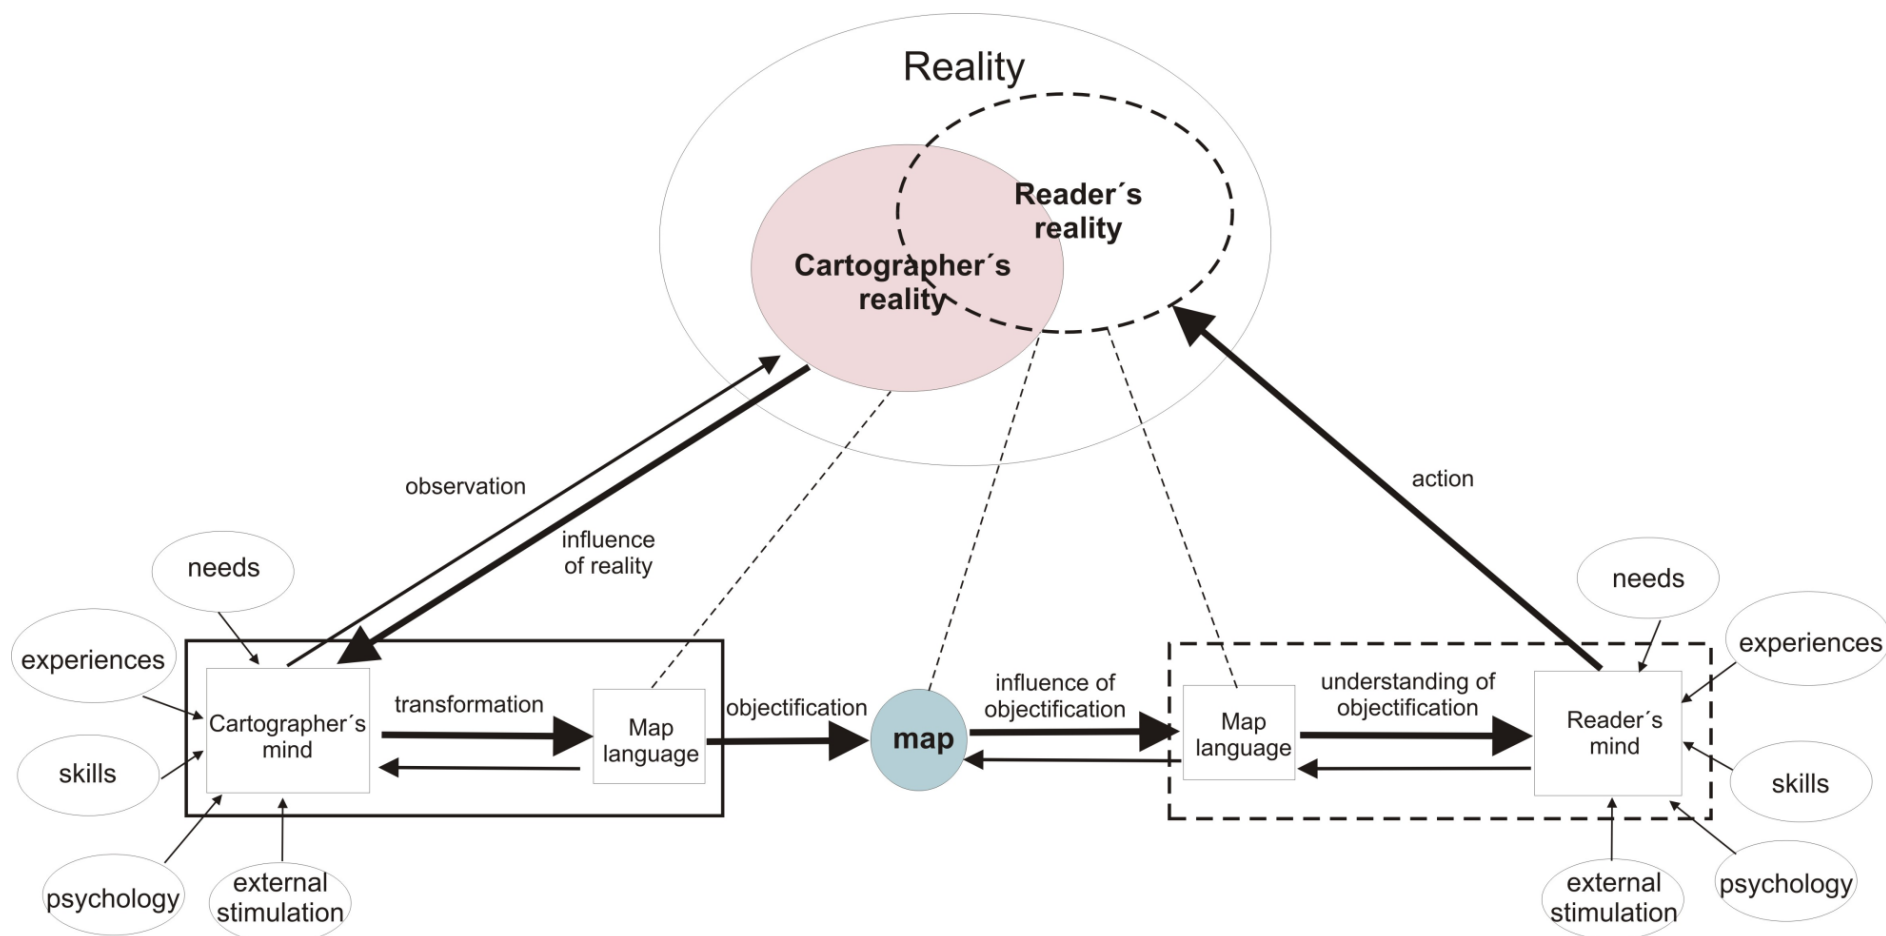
Reality

Reader´s reality

Cartographer´s reality

observation

influence of reality

action

needs

experiences

skills

psychology

external stimulation

Cartographer´s mind

transformation

Map language

objectification

map

influence of objectification

Map language

understanding of objectification

Reader´s mind

needs

experiences

skills

psychology

external stimulation